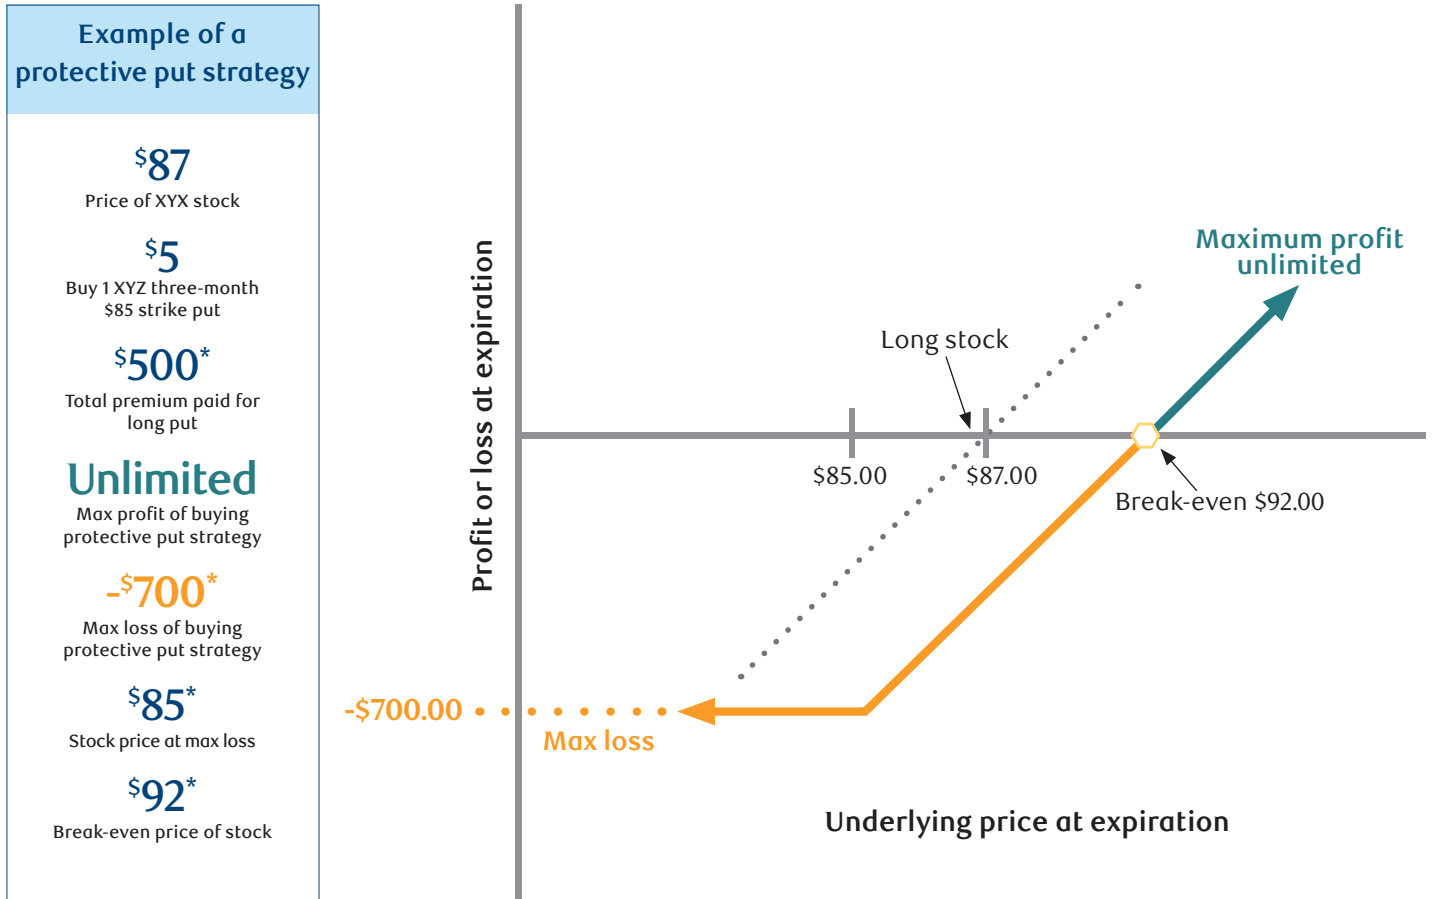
Example of a protective put strategy

$87
Price of XYX stock

$5
Buy 1 XYZ three-month $85 strike put

$500*
Total premium paid for long put

Unlimited
Max profit of buying protective put strategy

-$700*
Max loss of buying protective put strategy

$85*
Stock price at max loss

$92*
Break-even price of stock

Profit or loss at expiration

Maximum profit unlimited

Long stock

$85.00

$87.00

Break-even $92.00

-$700.00

Max loss

Underlying price at expiration